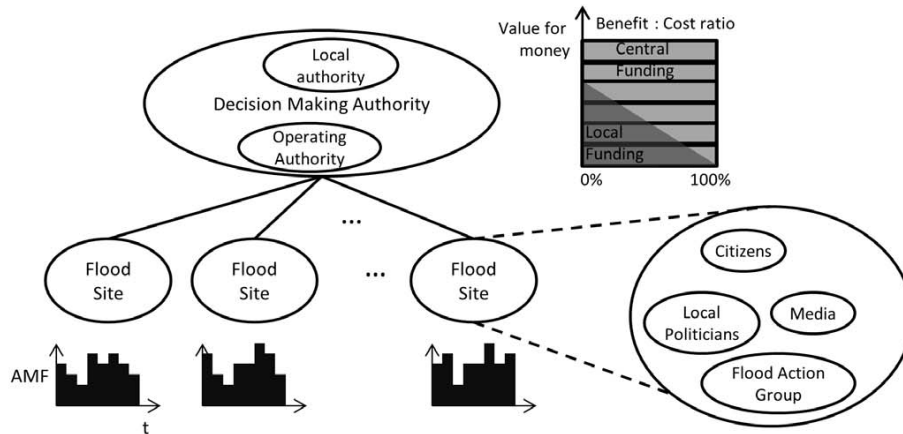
Value for money

Benefit : Cost ratio

Central Funding

Local Funding

0%

100%

Local authority

Decision Making Authority

Operating Authority

...

Flood Site

Flood Site

...

Flood Site

Citizens

Local Politicians

Media

Flood Action Group

AMF

t